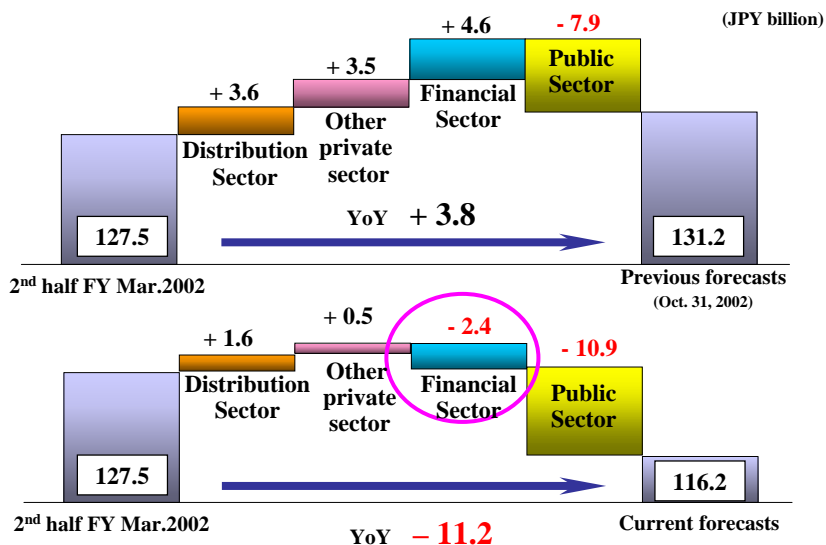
(JPY billion)

+ 3.6
Distribution Sector

+ 3.5
Other private sector

+ 4.6
Financial Sector

- 7.9
Public Sector

127.5

YoY + 3.8

131.2

2$^{nd}$ half FY Mar.2002

Previous forecasts
(Oct. 31, 2002)

+ 1.6
Distribution Sector

+ 0.5
Other private sector

- 2.4
Financial Sector

- 10.9
Public Sector

127.5

116.2

2$^{nd}$ half FY Mar.2002

Current forecasts

YoY – 11.2